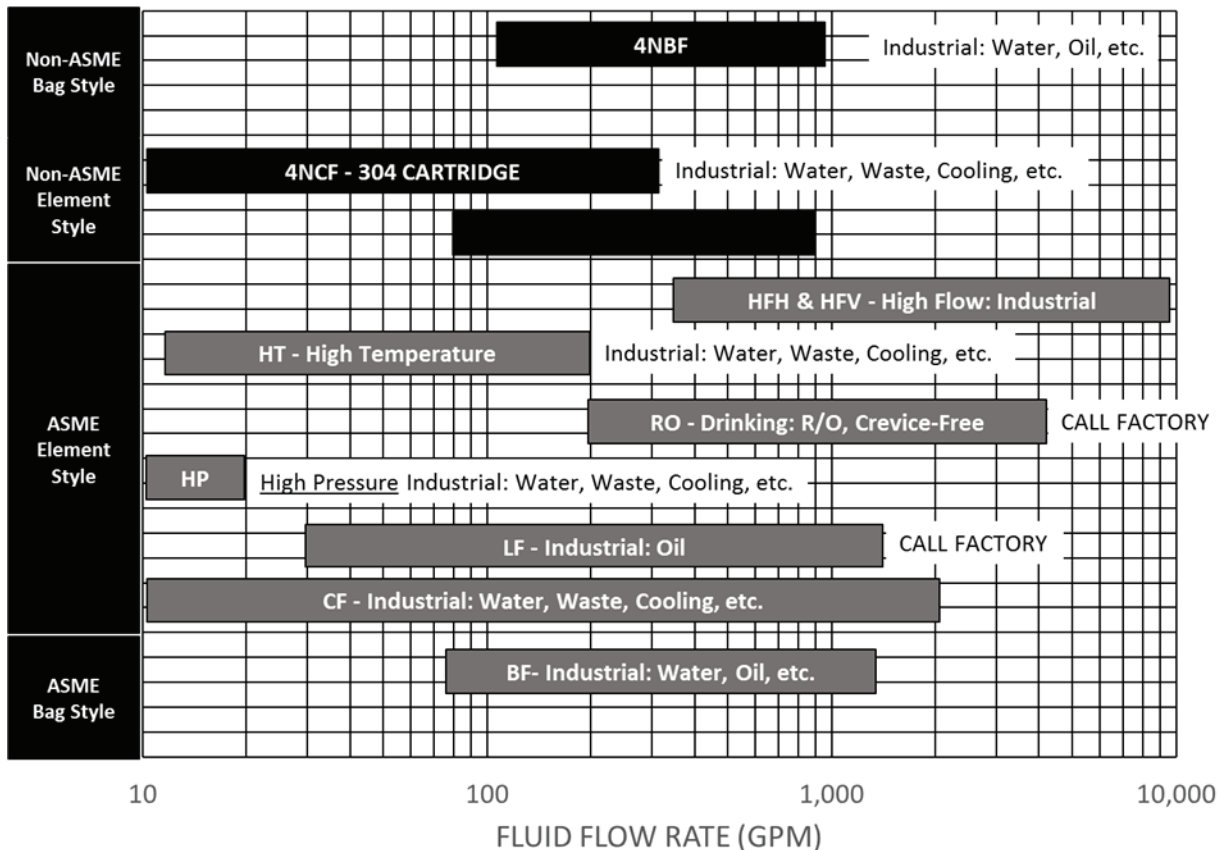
Non-ASME Bag Style

4NBF

Industrial: Water, Oil, etc.

Non-ASME Element Style

4NCF - 304 CARTRIDGE

Industrial: Water, Waste, Cooling, etc.

ASME Element Style

HFH & HFV - High Flow: Industrial

HT - High Temperature

Industrial: Water, Waste, Cooling, etc.

RO - Drinking: R/O, Crevice-Free

CALL FACTORY

HP

High Pressure Industrial: Water, Waste, Cooling, etc.

LF - Industrial: Oil

CALL FACTORY

CF - Industrial: Water, Waste, Cooling, etc.

ASME Bag Style

BF- Industrial: Water, Oil, etc.

10

100

1,000

10,000

FLUID FLOW RATE (GPM)